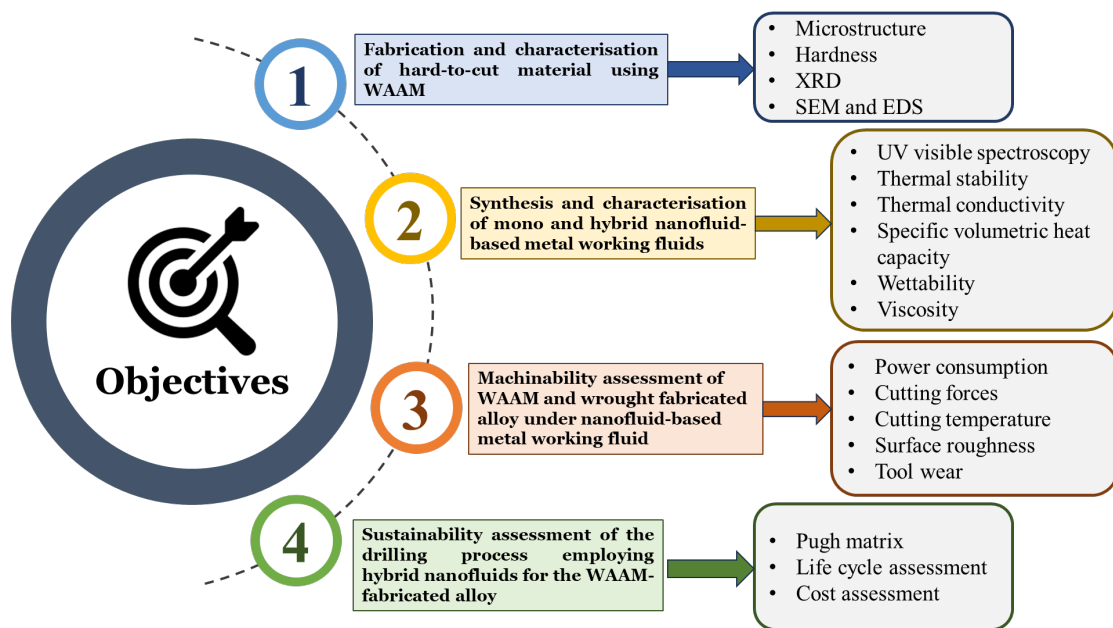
Objectives

1

Fabrication and characterisation of hard-to-cut material using WAAM

• Microstructure
• Hardness
• XRD
• SEM and EDS

2

Synthesis and characterisation of mono and hybrid nanofluid-based metal working fluids

• UV visible spectroscopy
• Thermal stability
• Thermal conductivity
• Specific volumetric heat capacity
• Wettability
• Viscosity

3

Machinability assessment of WAAM and wrought fabricated alloy under nanofluid-based metal working fluid

• Power consumption
• Cutting forces
• Cutting temperature
• Surface roughness
• Tool wear

4

Sustainability assessment of the drilling process employing hybrid nanofluids for the WAAM-fabricated alloy

• Pugh matrix
• Life cycle assessment
• Cost assessment